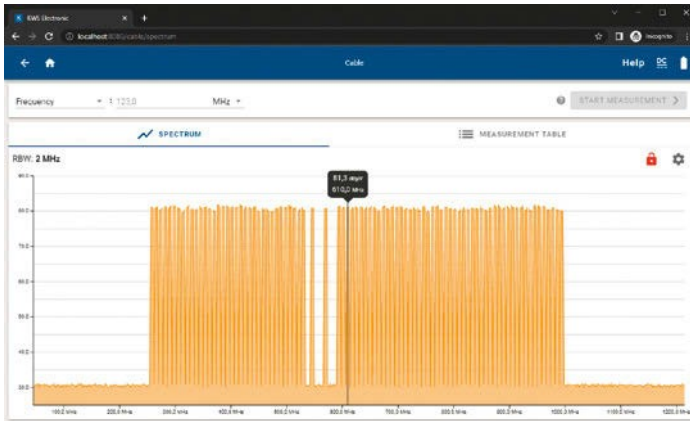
KWS Electronic
localhost:8080/cable/spectrum
Incognito

Cable
Help DC

Frequency 1 123,0 MHz
START MEASUREMENT

SPECTRUM
MEASUREMENT TABLE

RBW: 2 MHz

81,3 dbµV
610,0 MHz

90.0
80.0
70.0
60.0
50.0
40.0
30.0

100.0 MHz
200.0 MHz
300.0 MHz
400.0 MHz
500.0 MHz
600.0 MHz
700.0 MHz
800.0 MHz
900.0 MHz
1000.0 MHz
1100.0 MHz
1200.0 MHz